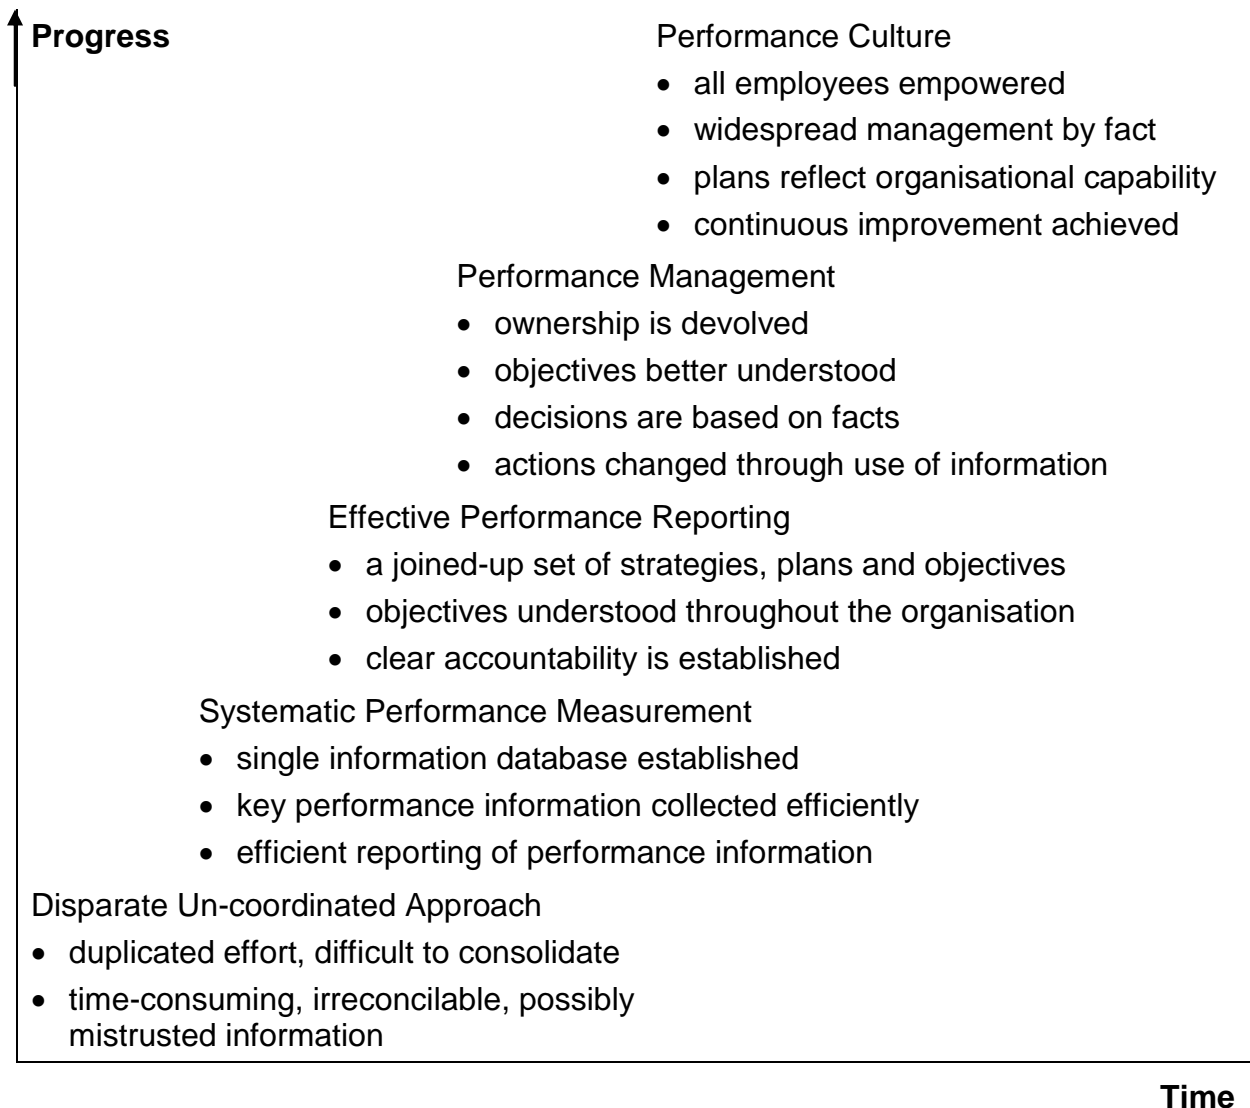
Progress

Performance Culture
- all employees empowered
- widespread management by fact
- plans reflect organisational capability
- continuous improvement achieved

Performance Management
- ownership is devolved
- objectives better understood
- decisions are based on facts
- actions changed through use of information

Effective Performance Reporting
- a joined-up set of strategies, plans and objectives
- objectives understood throughout the organisation
- clear accountability is established

Systematic Performance Measurement
- single information database established
- key performance information collected efficiently
- efficient reporting of performance information

Disparate Un-coordinated Approach
- duplicated effort, difficult to consolidate
- time-consuming, irreconcilable, possibly mistrusted information

Time